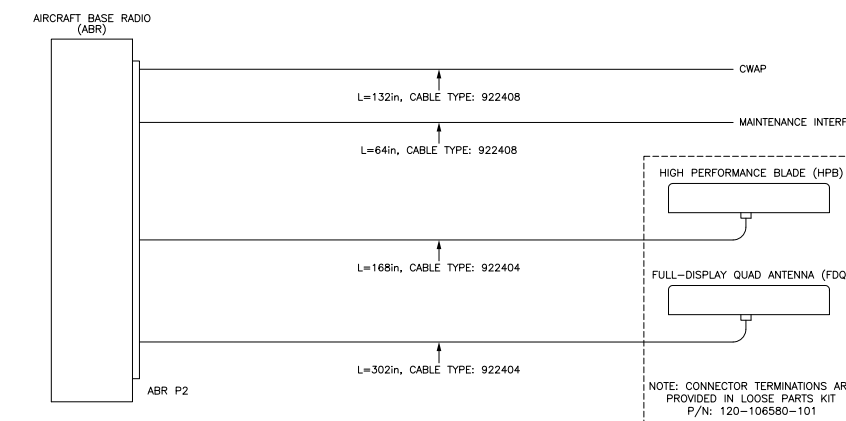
AIRCRAFT BASE RADIO
(ABR)

CWAP

L=132in, CABLE TYPE: 922408

MAINTENANCE INTERF

L=64in, CABLE TYPE: 922408

HIGH PERFORMANCE BLADE (HPB)

L=168in, CABLE TYPE: 922404

FULL-DISPLAY QUAD ANTENNA (FDQ

L=302in, CABLE TYPE: 922404

ABR P2

NOTE: CONNECTOR TERMINATIONS AR
PROVIDED IN LOOSE PARTS KIT
P/N: 120-106580-101